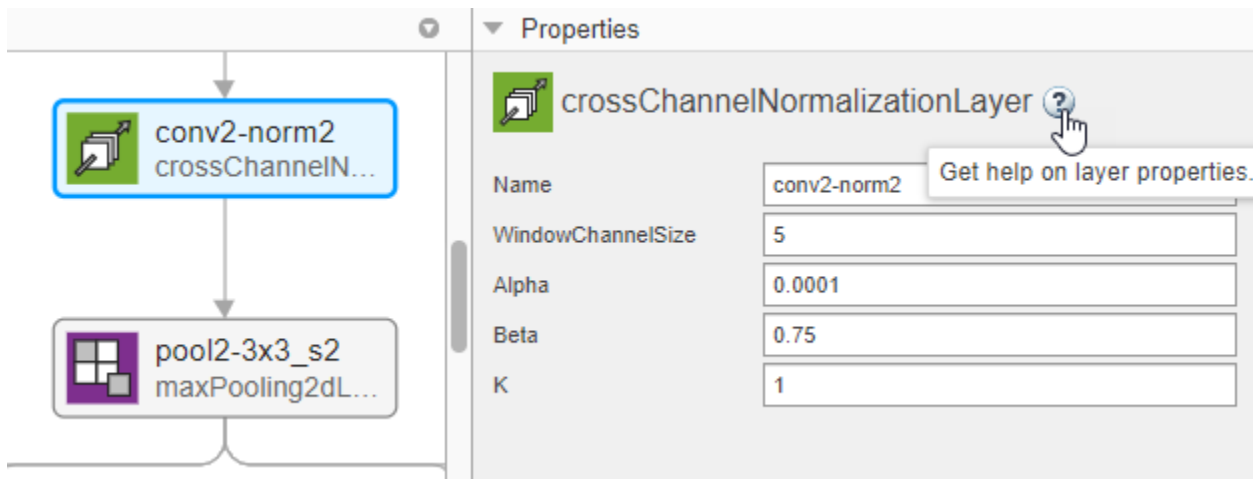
conv2-norm2
crossChannelN...

pool2-3x3_s2
maxPooling2dL...

Properties

crossChannelNormalizationLayer ?

Get help on layer properties.

Name conv2-norm2
WindowChannelSize 5
Alpha 0.0001
Beta 0.75
K 1